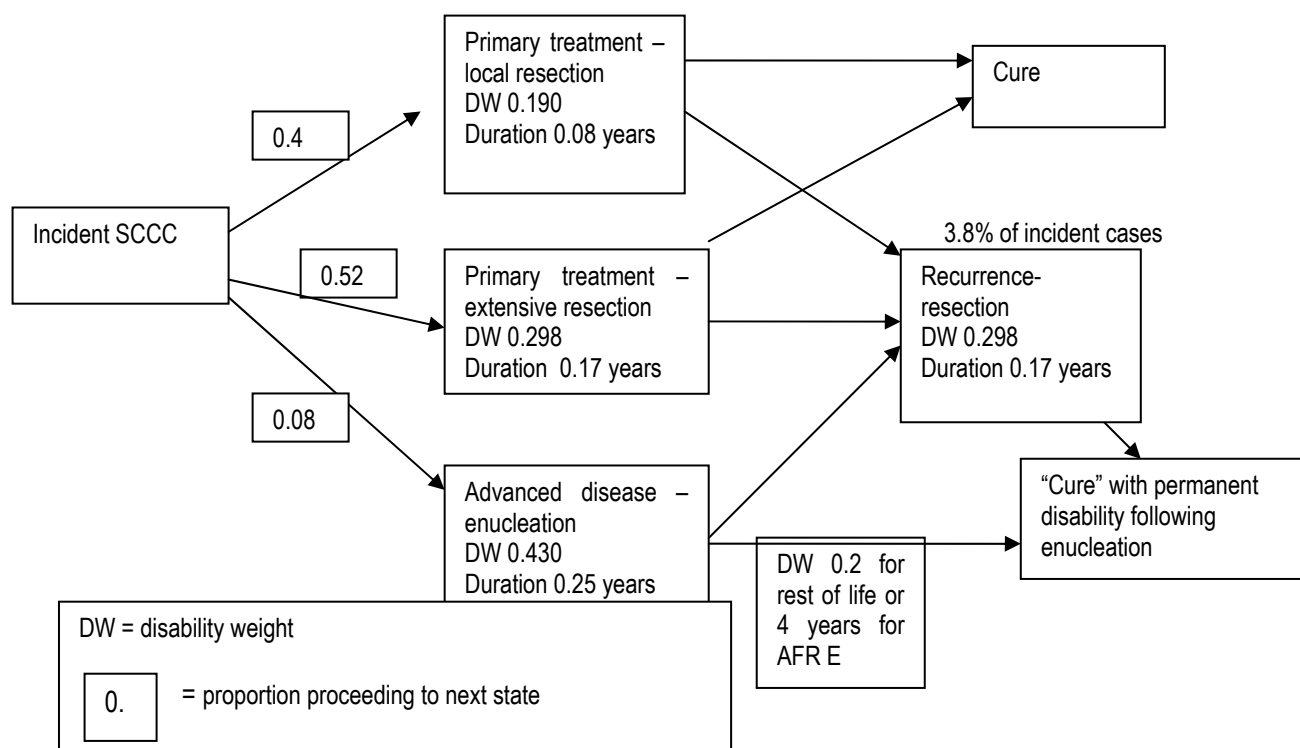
Primary treatment – local resection
DW 0.190
Duration 0.08 years

Cure

0.4

Incident SCCC

3.8% of incident cases

0.52

Primary treatment – extensive resection
DW 0.298
Duration 0.17 years

Recurrence-resection
DW 0.298
Duration 0.17 years

0.08

Advanced disease – enucleation
DW 0.430
Duration 0.25 years

"Cure" with permanent disability following enucleation

DW 0.2 for rest of life or 4 years for AFR E

DW = disability weight

0.

= proportion proceeding to next state